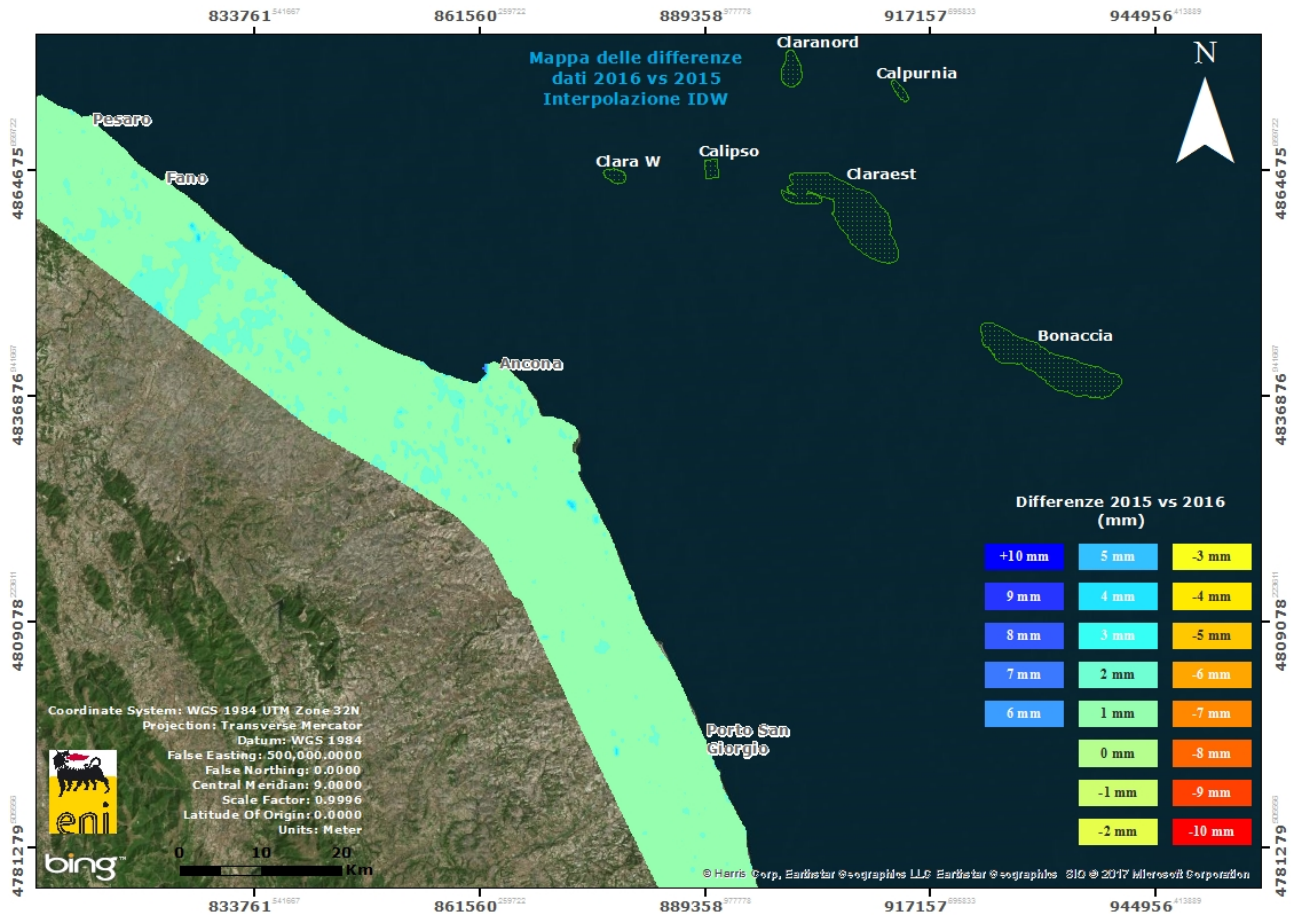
833761 | 861560 | 889358 | 917157 | 944956

Mappa delle differenze
dati 2016 vs 2015
Interpolazione IDW

Claranord
Calpurnia
N
Pesaro
Fano
Clara W
Calipso
Claraest
Bonaccia
Ancona
Porto San Giorgio

4864675
4836876
4809078
4781279

Differenze 2015 vs 2016
(mm)

| +10 mm | 5 mm | -3 mm |
|---|---|---|
| 9 mm | 4 mm | -4 mm |
| 8 mm | 3 mm | -5 mm |
| 7 mm | 2 mm | -6 mm |
| 6 mm | 1 mm | -7 mm |
| | 0 mm | -8 mm |
| | -1 mm | -9 mm |
| | -2 mm | -10 mm |

Coordinate System: WGS 1984 UTM Zone 32N
Projection: Transverse Mercator
Datum: WGS 1984
False Easting: 500,000.0000
False Northing: 0.0000
Central Meridian: 9.0000
Scale Factor: 0.9996
Latitude Of Origin: 0.0000
Units: Meter

eni
bing
0 10 20 Km

© Harris Corp, Earthstar Geographics LLC Earthstar Geographics SIO © 2017 Microsoft Corporation

833761 | 861560 | 889358 | 917157 | 944956